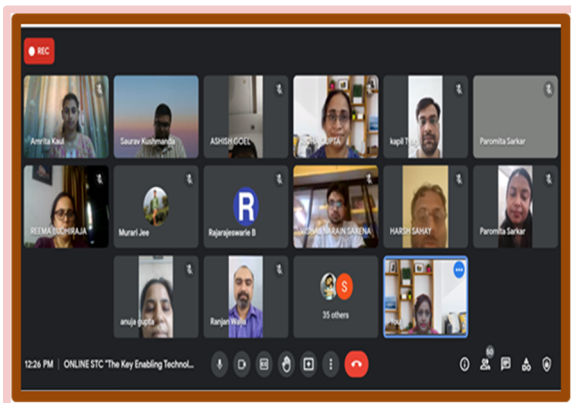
REC

Amrita Kaul
Saurav Kushwaha
ASHISH GOEL
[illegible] GUPTA
kapil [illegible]
Paromita Sarkar
REEMA KUCHIRAJA
Murari Jee
R
Rajarajeswarie B
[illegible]NARAIN SAXENA
HARSH SAHAY
Paromita Sarkar
anuja gupta
Ranjan Walia
S
35 others
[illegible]

12:26 PM | ONLINE STC "The Key Enabling Technol...